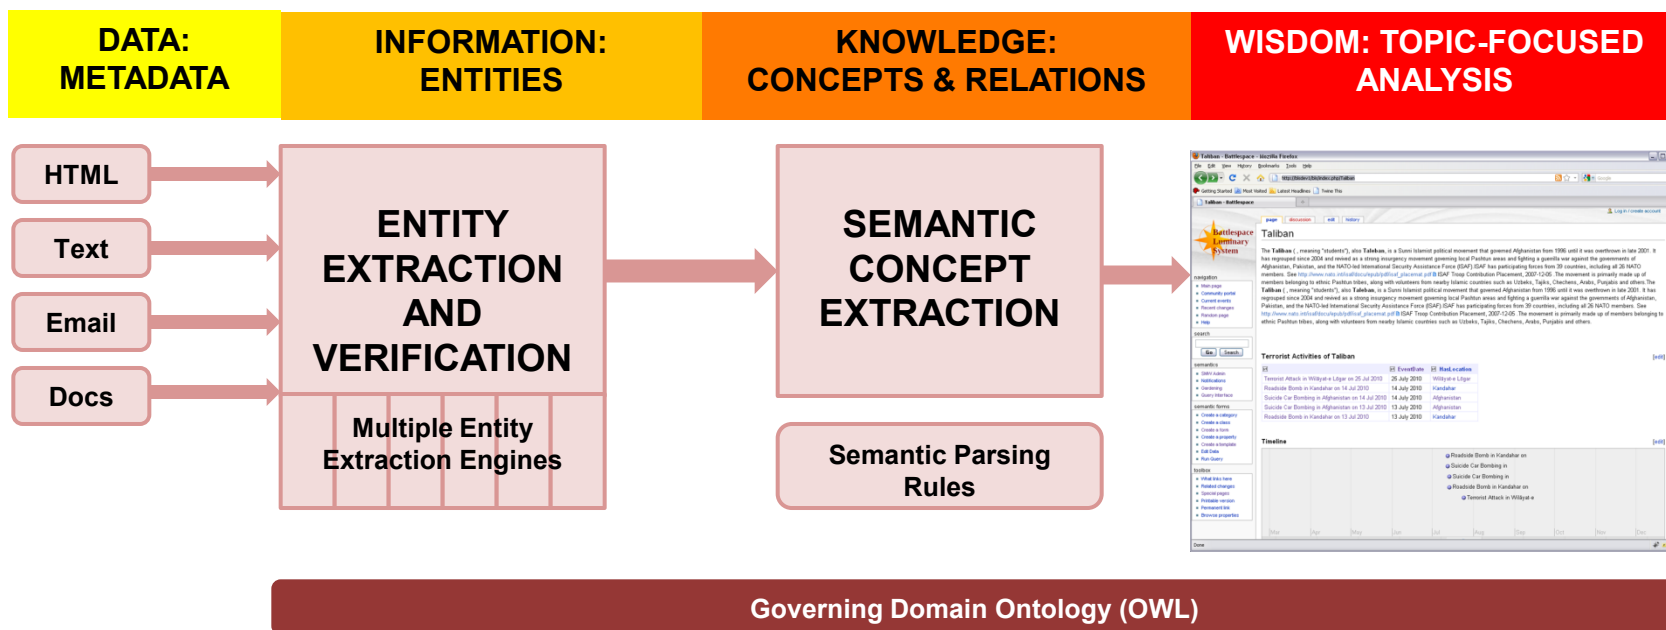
DATA: METADATA

INFORMATION: ENTITIES

KNOWLEDGE: CONCEPTS & RELATIONS

WISDOM: TOPIC-FOCUSED ANALYSIS

HTML

Text

Email

Docs

ENTITY EXTRACTION AND VERIFICATION

Multiple Entity Extraction Engines

SEMANTIC CONCEPT EXTRACTION

Semantic Parsing Rules

Taliban - Battlespace - Mozilla Firefox

Battlespace Luminary System

Taliban

Terrorist Activities of Taliban

Timeline

Governing Domain Ontology (OWL)